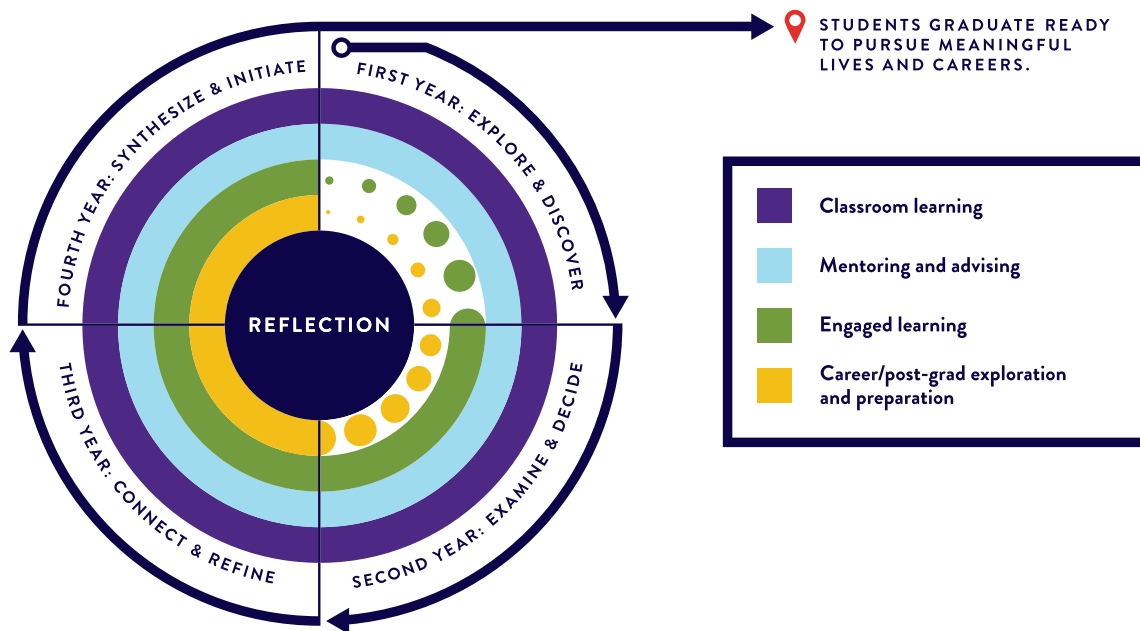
STUDENTS GRADUATE READY TO PURSUE MEANINGFUL LIVES AND CAREERS.

FIRST YEAR: EXPLORE & DISCOVER

SECOND YEAR: EXAMINE & DECIDE

THIRD YEAR: CONNECT & REFINE

FOURTH YEAR: SYNTHESIZE & INITIATE

REFLECTION

Classroom learning

Mentoring and advising

Engaged learning

Career/post-grad exploration and preparation